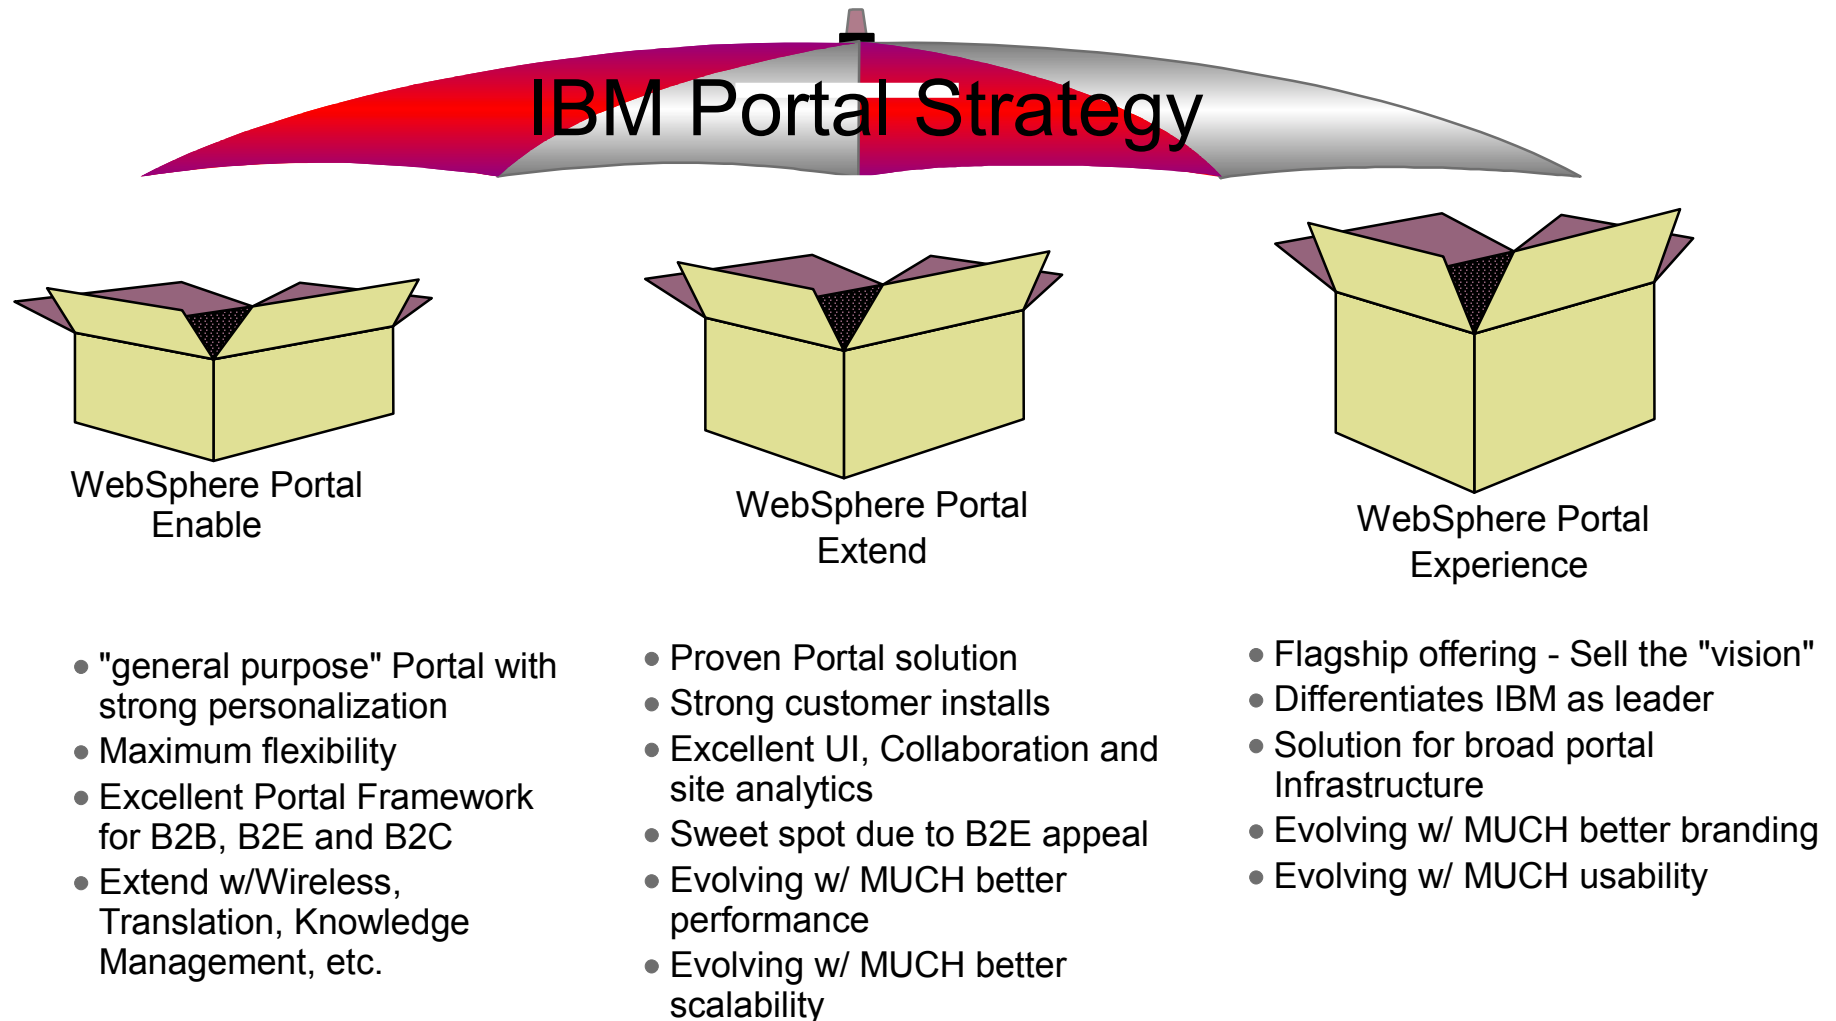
IBM Portal Strategy

WebSphere Portal Enable

WebSphere Portal Extend

WebSphere Portal Experience

- "general purpose" Portal with strong personalization
- Maximum flexibility
- Excellent Portal Framework for B2B, B2E and B2C
- Extend w/Wireless, Translation, Knowledge Management, etc.

- Proven Portal solution
- Strong customer installs
- Excellent UI, Collaboration and site analytics
- Sweet spot due to B2E appeal
- Evolving w/ MUCH better performance
- Evolving w/ MUCH better scalability

- Flagship offering - Sell the "vision"
- Differentiates IBM as leader
- Solution for broad portal Infrastructure
- Evolving w/ MUCH better branding
- Evolving w/ MUCH usability